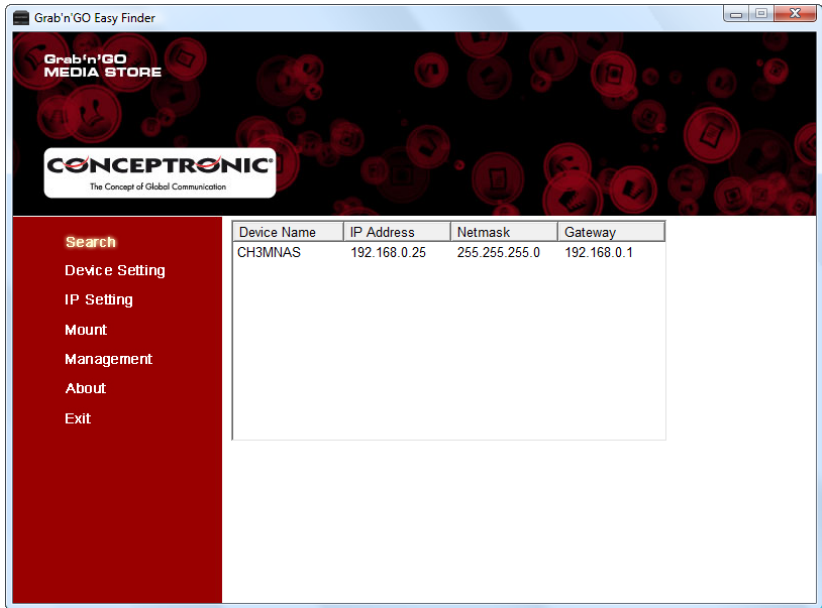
Grab'n'GO Easy Finder

Grab'n'GO
MEDIA STORE

CONCEPTRONIC®
The Concept of Global Communication

Search
Device Setting
IP Setting
Mount
Management
About
Exit

| Device Name | IP Address | Netmask | Gateway |
|---|---|---|---|
| CH3MNAS | 192.168.0.25 | 255.255.255.0 | 192.168.0.1 |